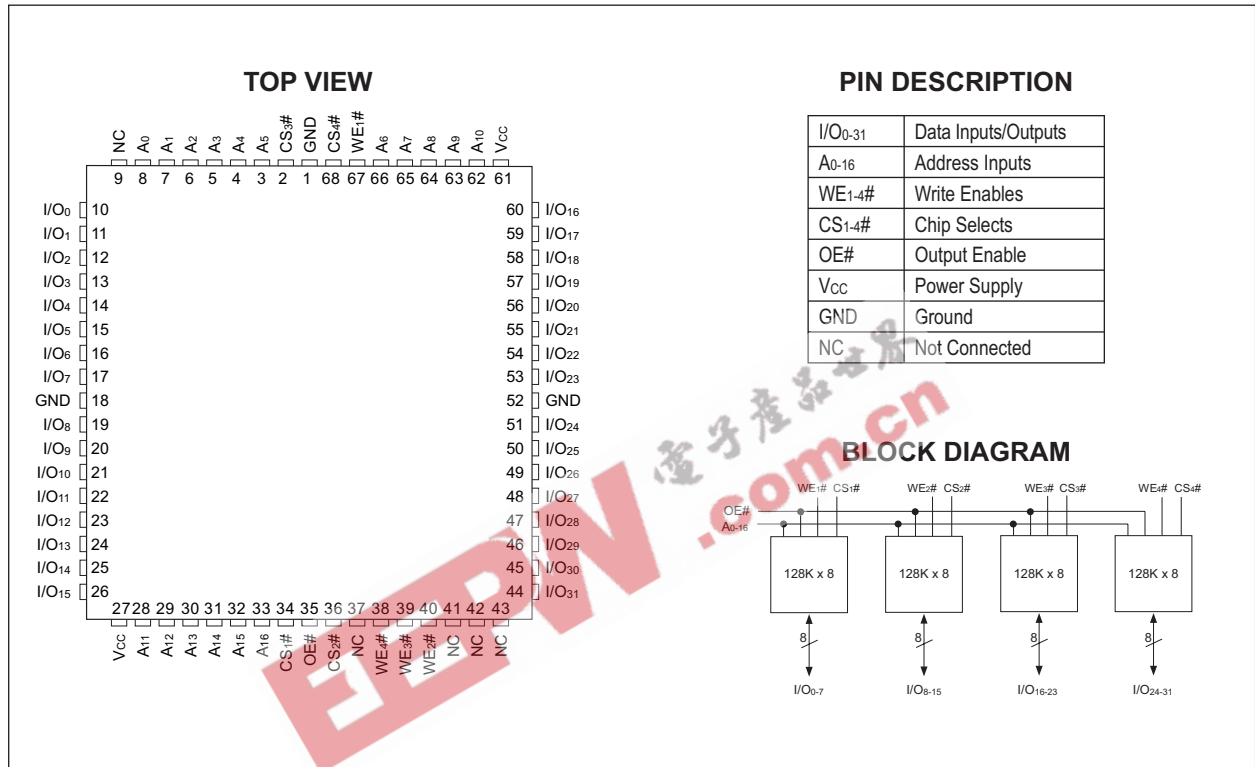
TOP VIEW

NC $A_0$ $A_1$ $A_2$ $A_3$ $A_4$ $A_5$ $CS_3$# GND $CS_4$# $WE_1$# $A_6$ $A_7$ $A_8$ $A_9$ $A_{10}$ $V_{CC}$

9 8 7 6 5 4 3 2 1 68 67 66 65 64 63 62 61

$I/O_0$ 10
$I/O_1$ 11
$I/O_2$ 12
$I/O_3$ 13
$I/O_4$ 14
$I/O_5$ 15
$I/O_6$ 16
$I/O_7$ 17
GND 18
$I/O_8$ 19
$I/O_9$ 20
$I/O_{10}$ 21
$I/O_{11}$ 22
$I/O_{12}$ 23
$I/O_{13}$ 24
$I/O_{14}$ 25
$I/O_{15}$ 26

60 $I/O_{16}$
59 $I/O_{17}$
58 $I/O_{18}$
57 $I/O_{19}$
56 $I/O_{20}$
55 $I/O_{21}$
54 $I/O_{22}$
53 $I/O_{23}$
52 GND
51 $I/O_{24}$
50 $I/O_{25}$
49 $I/O_{26}$
48 $I/O_{27}$
47 $I/O_{28}$
46 $I/O_{29}$
45 $I/O_{30}$
44 $I/O_{31}$

27 28 29 30 31 32 33 34 35 36 37 38 39 40 41 42 43

$V_{CC}$ $A_{11}$ $A_{12}$ $A_{13}$ $A_{14}$ $A_{15}$ $A_{16}$ $CS_1$# OE# $CS_2$# NC $WE_4$# $WE_3$# $WE_2$# NC NC NC

PIN DESCRIPTION

| | |
|---|---|
| $I/O_{0-31}$ | Data Inputs/Outputs |
| $A_{0-16}$ | Address Inputs |
| $WE_{1-4}$# | Write Enables |
| $CS_{1-4}$# | Chip Selects |
| OE# | Output Enable |
| $V_{CC}$ | Power Supply |
| GND | Ground |
| NC | Not Connected |

电子产品世界
EEPW.com.cn

BLOCK DIAGRAM

$WE_1$# $CS_1$# $WE_2$# $CS_2$# $WE_3$# $CS_3$# $WE_4$# $CS_4$#
OE#
$A_{0-16}$

128K x 8 128K x 8 128K x 8 128K x 8

8 8 8 8

$I/O_{0-7}$ $I/O_{8-15}$ $I/O_{16-23}$ $I/O_{24-31}$